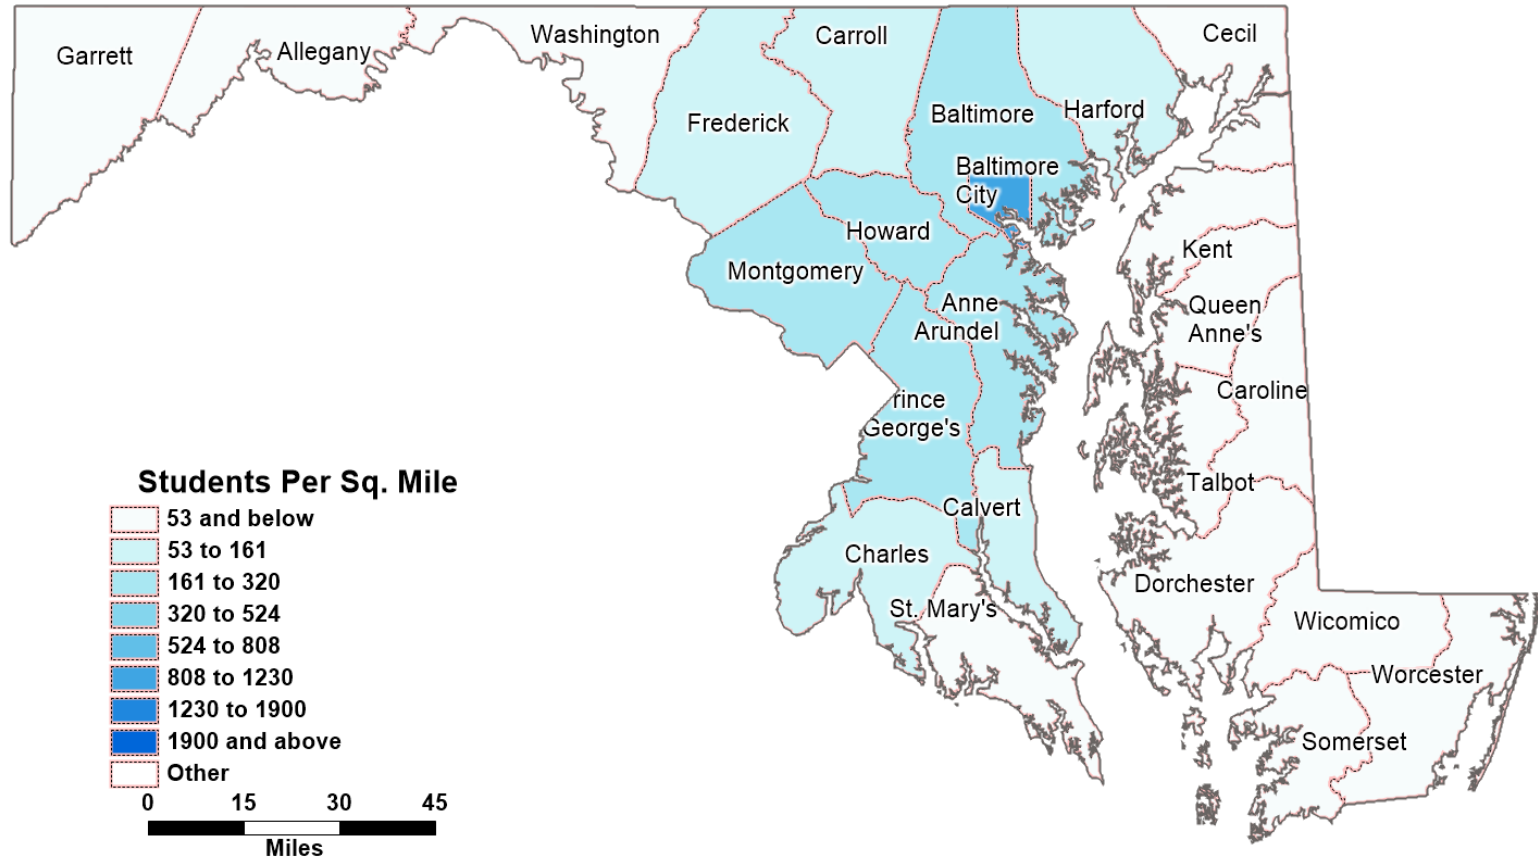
Garrett
Allegany
Washington
Carroll
Cecil
Frederick
Baltimore
Harford
Baltimore City
Howard
Kent
Montgomery
Anne Arundel
Queen Anne's
Caroline
rince George's
Talbot
Calvert
Charles
Dorchester
St. Mary's
Wicomico
Worcester
Somerset

Students Per Sq. Mile
53 and below
53 to 161
161 to 320
320 to 524
524 to 808
808 to 1230
1230 to 1900
1900 and above
Other

0 15 30 45
Miles